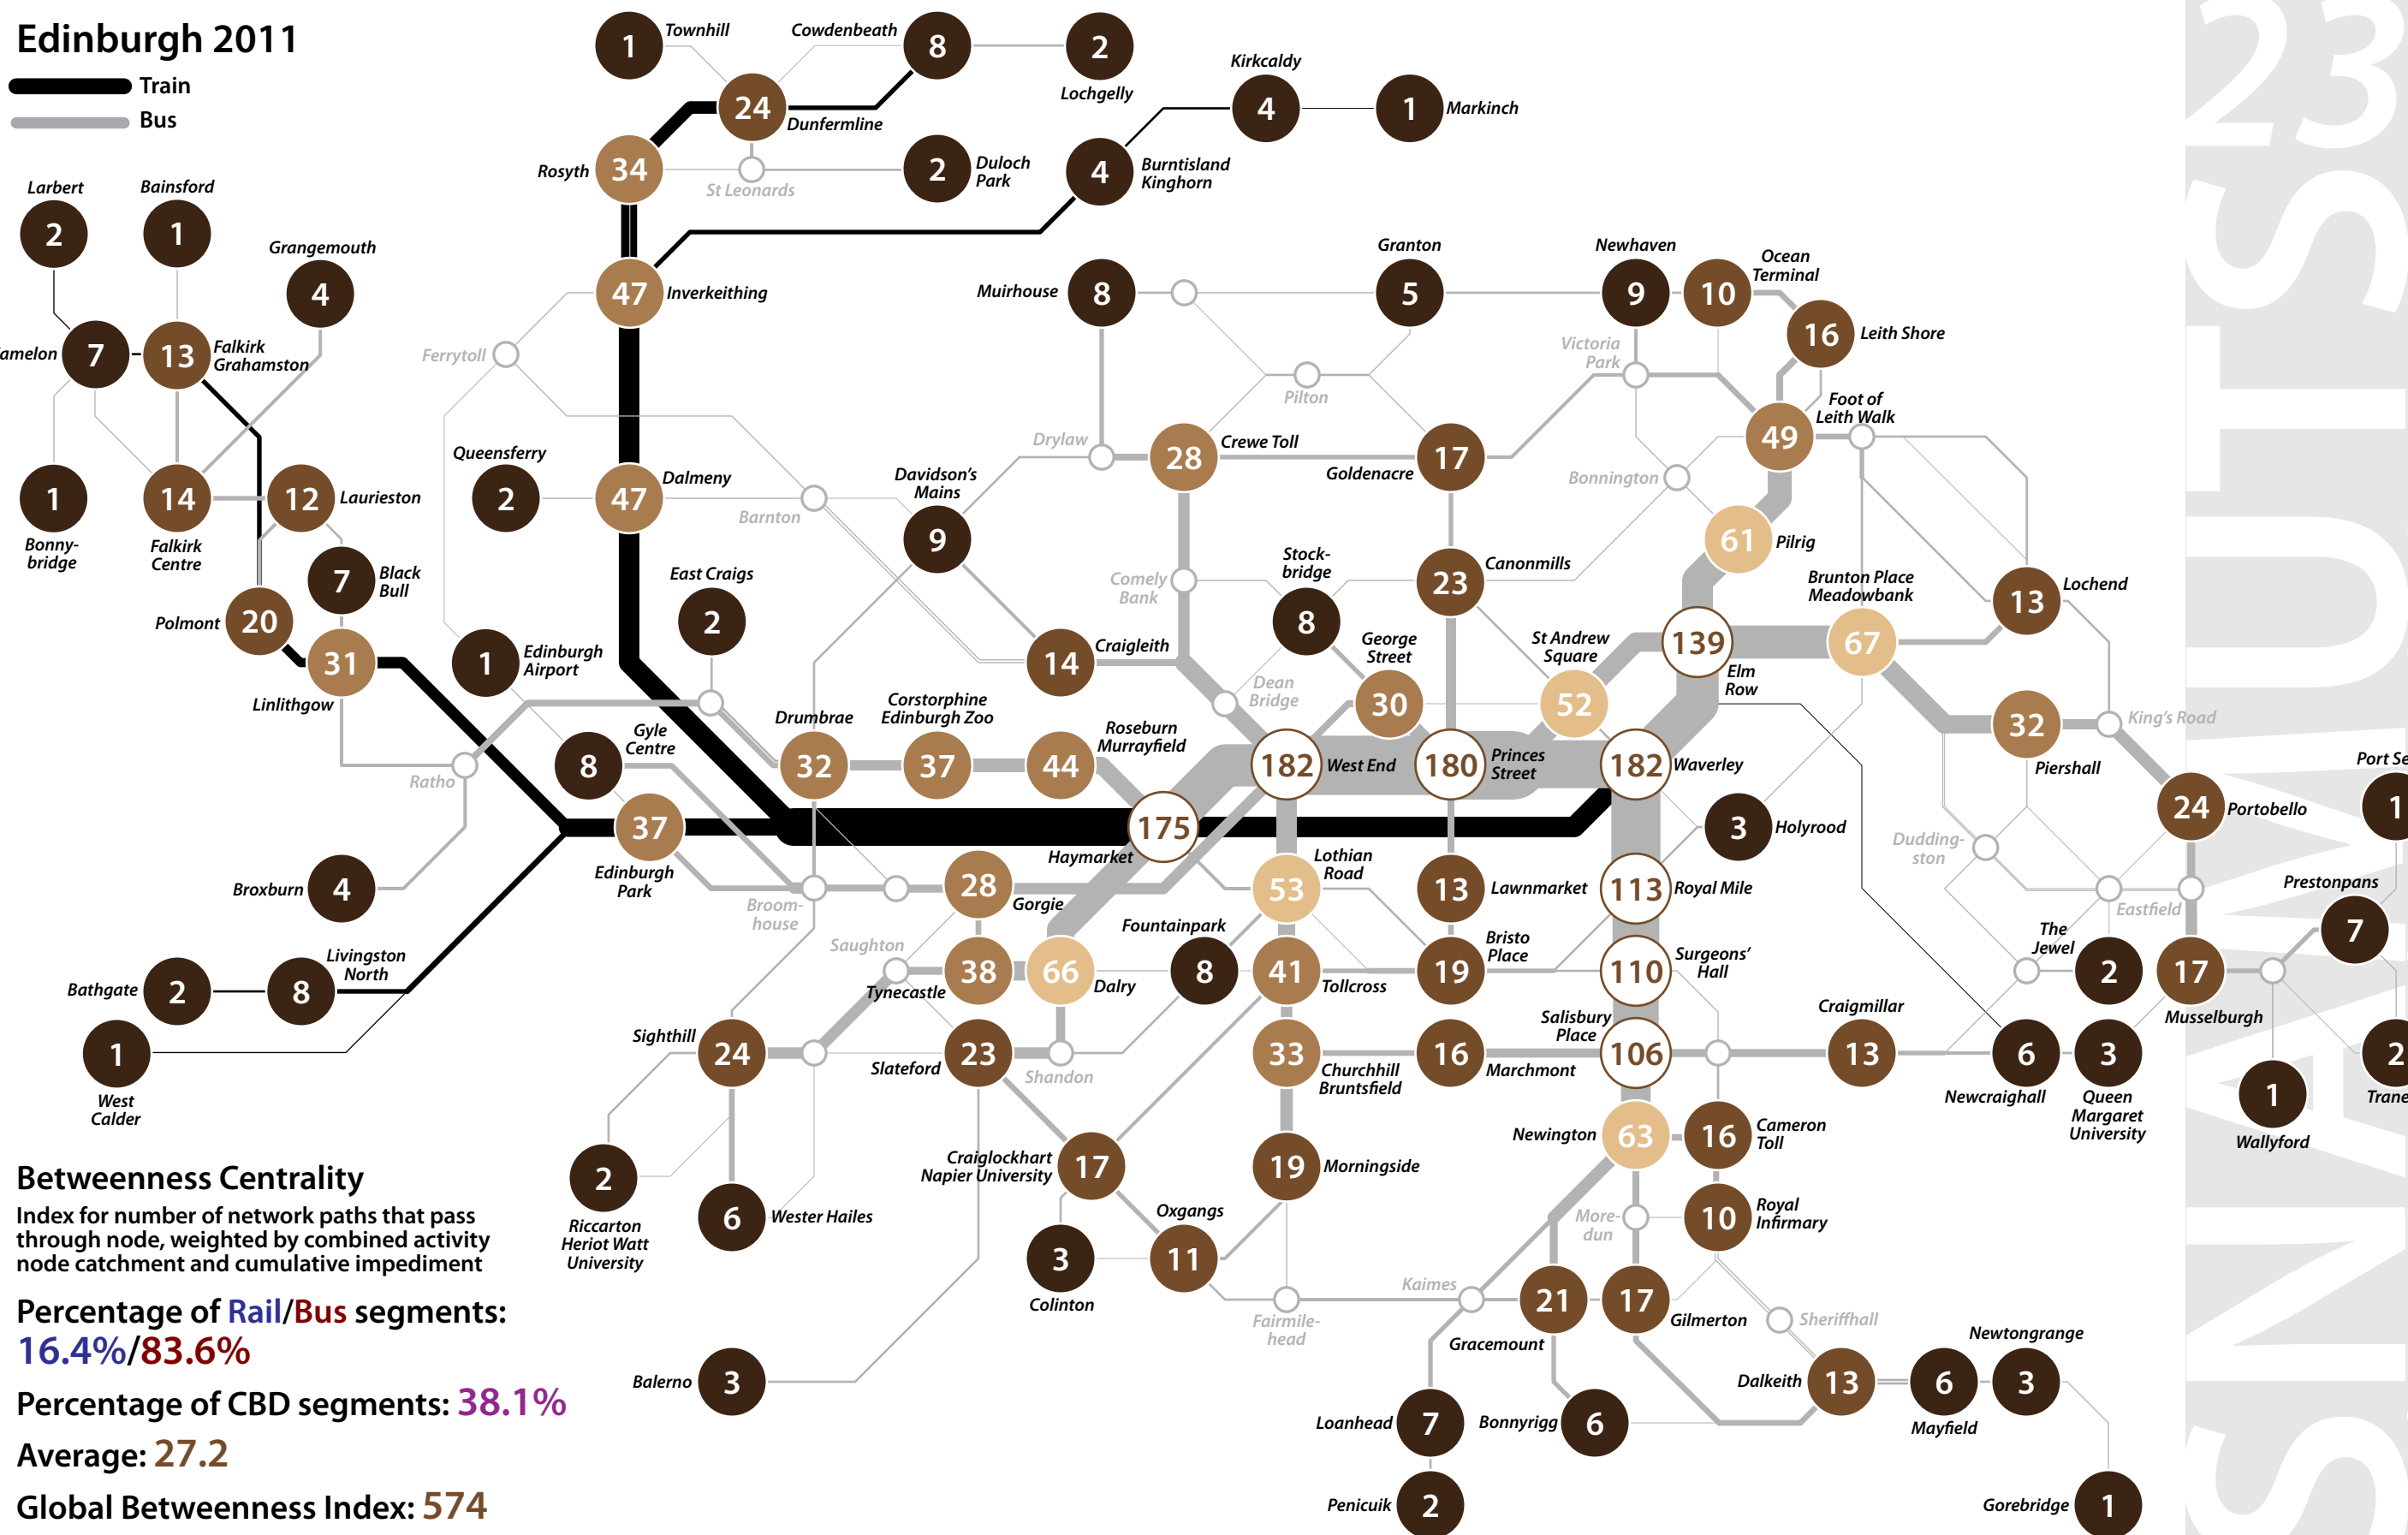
Edinburgh 2011
Train
Bus

1 Townhill
Cowdenbeath 8
2 Lochgelly
24 Dunfermline
Kirkcaldy 4
1 Markinch
Rosyth 34
St Leonards
2 Duloch Park
4 Burntisland Kinghorn
Larbert 2
Bainsford 1
Grangemouth 4
47 Inverkeithing
Muirhouse 8
Granton 5
Newhaven 9
10 Ocean Terminal
16 Leith Shore
amelon 7
13 Falkirk Grahamston
Ferrytoll
Pilton
Victoria Park
Foot of Leith Walk
Drylaw
28 Crewe Toll
17 Goldenacre
49
Bonnington
1 Bonny-bridge
14 Falkirk Centre
12 Laurieston
Queensferry 2
47 Dalmeny
Barnton
Davidson's Mains 9
61 Pilrig
7 Black Bull
East Craigs 2
Comely Bank
Stock-bridge 8
23 Canonmills
Brunton Place Meadowbank
13 Lochend
Polmont 20
31 Linlithgow
1 Edinburgh Airport
14 Craigleith
George Street
St Andrew Square
139 Elm Row
67
Dean Bridge
30
52
Gyle Centre 8
Drumbrae 32
Corstorphine Edinburgh Zoo 37
Roseburn Murrayfield 44
182 West End
180 Princes Street
182 Waverley
32 Piershall
King's Road
Ratho
Port Se
37 Edinburgh Park
175 Haymarket
3 Holyrood
24 Portobello
1
Broxburn 4
Broom-house
28 Gorgie
53 Lothian Road
13 Lawnmarket
113 Royal Mile
Dudding-ston
Eastfield
Prestonpans 7
Saughton
Fountainpark
The Jewel
Livingston North 8
Bathgate 2
38 Tynecastle
66 Dalry
8
41 Tollcross
19 Bristo Place
110 Surgeons' Hall
2
17 Musselburgh
Salisbury Place
Craigmillar
1 West Calder
Sighthill 24
Slateford 23
Shandon
33 Churchhill Bruntsfield
16 Marchmont
106
13
6 Newcraighall
3 Queen Margaret University
2 Trane
1 Wallyford
Newington 63
16 Cameron Toll
Craiglockhart Napier University 17
19 Morningside
Betweenness Centrality
Index for number of network paths that pass through node, weighted by combined activity node catchment and cumulative impediment
2 Riccarton Heriot Watt University
6 Wester Hailes
Oxgangs 11
3 Colinton
More-dun
10 Royal Infirmary
Kaimes
Fairmile-head
21 Gracemount
17 Gilmerton
Sheriffhall
Newtongrange
Percentage of Rail/Bus segments: 16.4%/83.6%
Balerno 3
Dalkeith 13
6 Mayfield
3
Percentage of CBD segments: 38.1%
Loanhead 7
Bonnyrigg 6
Average: 27.2
Penicuik 2
Gorebridge 1
Global Betweenness Index: 574
23
SNAPSHOTS